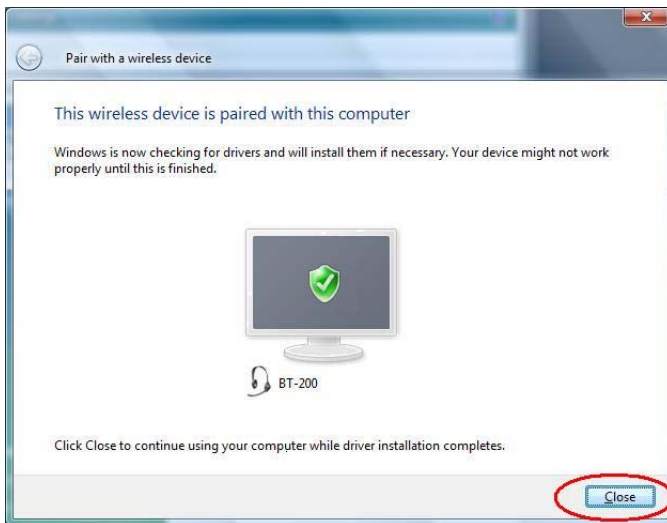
Pair with a wireless device

This wireless device is paired with this computer

Windows is now checking for drivers and will install them if necessary. Your device might not work properly until this is finished.

BT-200

Click Close to continue using your computer while driver installation completes.

Close